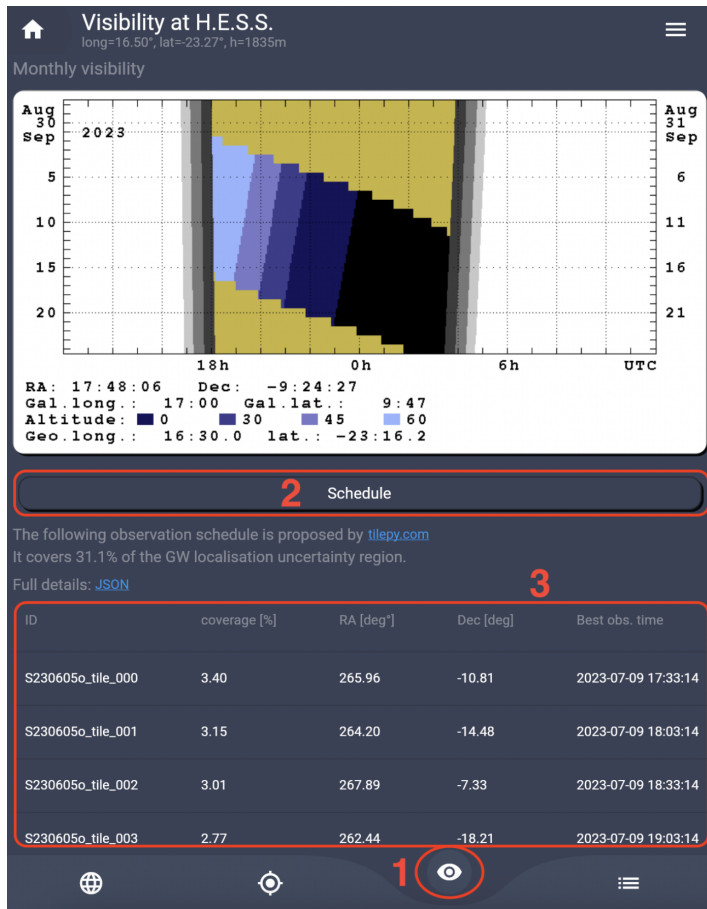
Visibility at H.E.S.S.
long=16.50°, lat=-23.27°, h=1835m

Monthly visibility

Aug 30 Sep
2023
5
10
15
20

Aug 31 Sep
6
11
16
21

18h 0h 6h UTC

RA: 17:48:06 Dec: -9:24:27
Gal.long.: 17:00 Gal.lat.: 9:47
Altitude: 0 30 45 60
Geo.long.: 16:30.0 lat.: -23:16.2

2

Schedule

The following observation schedule is proposed by tilepy.com
It covers 31.1% of the GW localisation uncertainty region.

Full details: JSON

3

| ID | coverage [%] | RA [deg°] | Dec [deg] | Best obs. time |
|---|---|---|---|---|
| S230605o_tile_000 | 3.40 | 265.96 | -10.81 | 2023-07-09 17:33:14 |
| S230605o_tile_001 | 3.15 | 264.20 | -14.48 | 2023-07-09 18:03:14 |
| S230605o_tile_002 | 3.01 | 267.89 | -7.33 | 2023-07-09 18:33:14 |
| S230605o_tile_003 | 2.77 | 262.44 | -18.21 | 2023-07-09 19:03:14 |

1